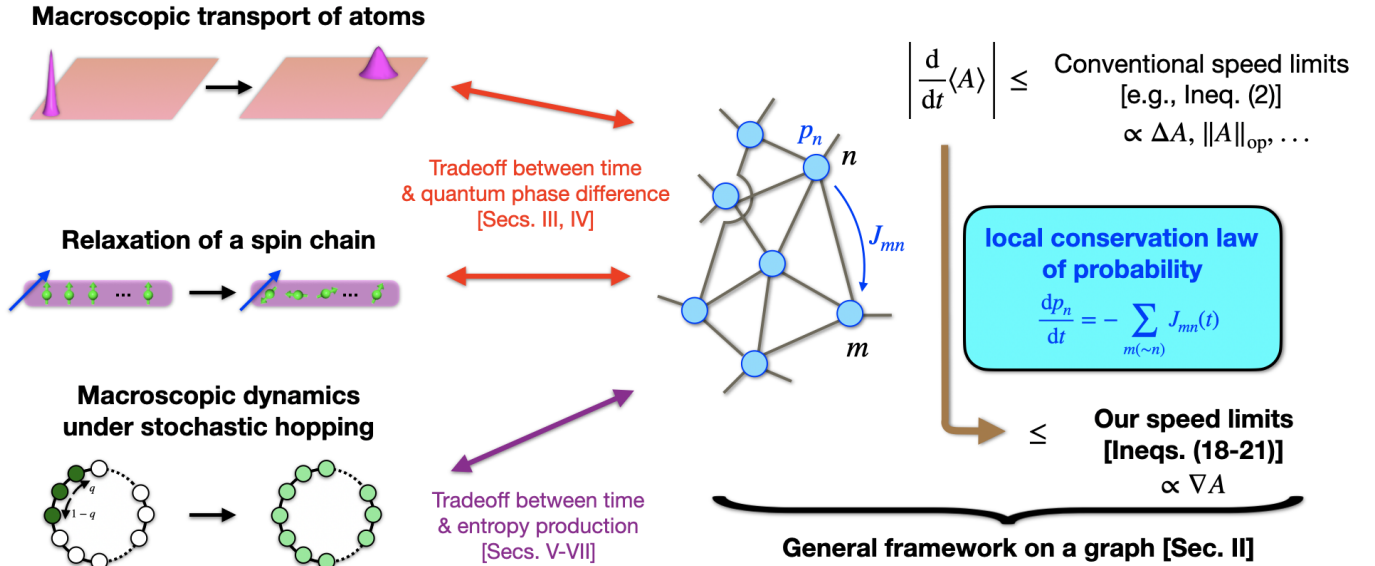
Macroscopic transport of atoms

Relaxation of a spin chain

···

Macroscopic dynamics under stochastic hopping

$q$

$1-q$

Tradeoff between time & quantum phase difference [Secs. III, IV]

Tradeoff between time & entropy production [Secs. V-VII]

$p_n$

$n$

$J_{mn}$

$m$

$\left|\frac{\mathrm{d}}{\mathrm{d}t}\langle A\rangle\right| \leq$ Conventional speed limits [e.g., Ineq. (2)] $\propto \Delta A, \|A\|_{\mathrm{op}}, \ldots$

local conservation law of probability

$\frac{\mathrm{d}p_n}{\mathrm{d}t} = -\sum_{m(\sim n)} J_{mn}(t)$

$\leq$ Our speed limits [Ineqs. (18-21)] $\propto \nabla A$

General framework on a graph [Sec. II]